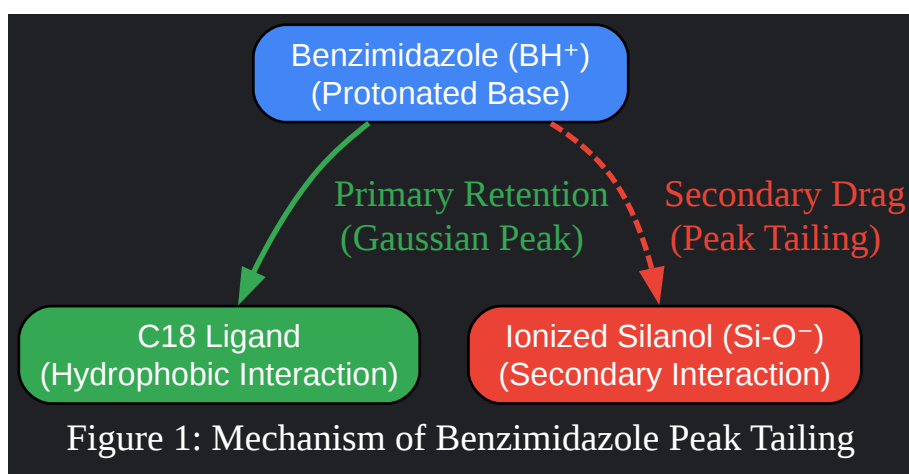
Benzimidazole ($BH^+$)
(Protonated Base)

Primary Retention
(Gaussian Peak)

Secondary Drag
(Peak Tailing)

C18 Ligand
(Hydrophobic Interaction)

Ionized Silanol (Si-$O^-$)
(Secondary Interaction)

Figure 1: Mechanism of Benzimidazole Peak Tailing